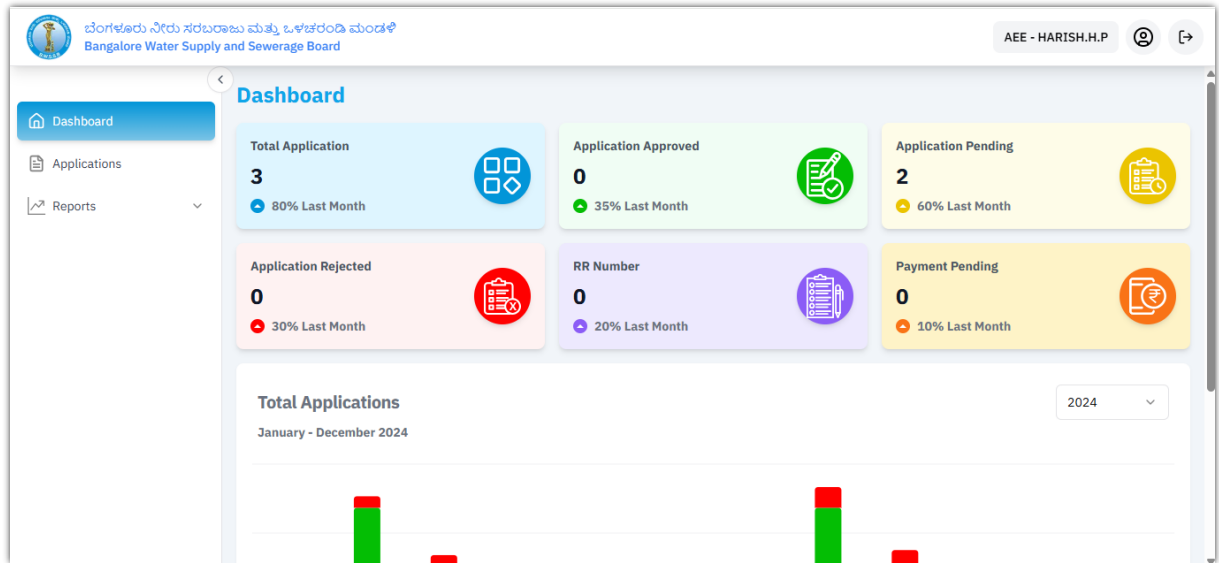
ಬೆಂಗಳೂರು ನೀರು ಸರಬರಾಜು ಮತ್ತು ಒಳಚರಂಡಿ ಮಂಡಳಿ
Bangalore Water Supply and Sewerage Board

AEE - HARISH.H.P

Dashboard
Applications
Reports

Dashboard

Total Application
3
80% Last Month

Application Approved
0
35% Last Month

Application Pending
2
60% Last Month

Application Rejected
0
30% Last Month

RR Number
0
20% Last Month

Payment Pending
0
10% Last Month

Total Applications
January - December 2024
2024